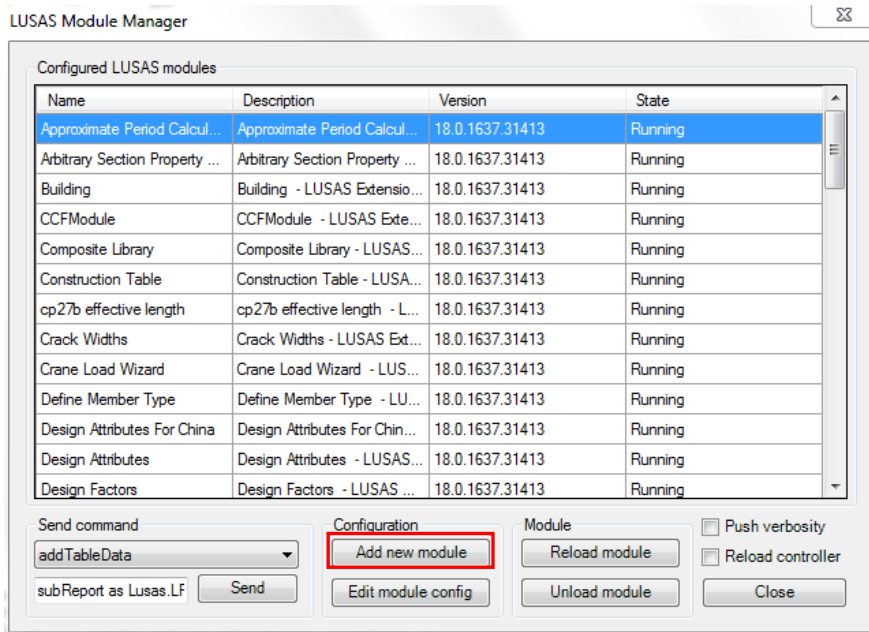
LUSAS Module Manager

Configured LUSAS modules

| Name | Description | Version | State |
|---|---|---|---|
| Approximate Period Calcul... | Approximate Period Calcul... | 18.0.1637.31413 | Running |
| Arbitrary Section Property ... | Arbitrary Section Property ... | 18.0.1637.31413 | Running |
| Building | Building - LUSAS Extensio... | 18.0.1637.31413 | Running |
| CCFModule | CCFModule - LUSAS Exte... | 18.0.1637.31413 | Running |
| Composite Library | Composite Library - LUSAS... | 18.0.1637.31413 | Running |
| Construction Table | Construction Table - LUSA... | 18.0.1637.31413 | Running |
| cp27b effective length | cp27b effective length - L... | 18.0.1637.31413 | Running |
| Crack Widths | Crack Widths - LUSAS Ext... | 18.0.1637.31413 | Running |
| Crane Load Wizard | Crane Load Wizard - LUS... | 18.0.1637.31413 | Running |
| Define Member Type | Define Member Type - LU... | 18.0.1637.31413 | Running |
| Design Attributes For China | Design Attributes For Chin... | 18.0.1637.31413 | Running |
| Design Attributes | Design Attributes - LUSAS... | 18.0.1637.31413 | Running |
| Design Factors | Design Factors - LUSAS ... | 18.0.1637.31413 | Running |

Send command
addTableData
subReport as Lusas.LF
Send

Configuration
Add new module
Edit module config

Module
Reload module
Unload module

Push verbosity
Reload controller
Close